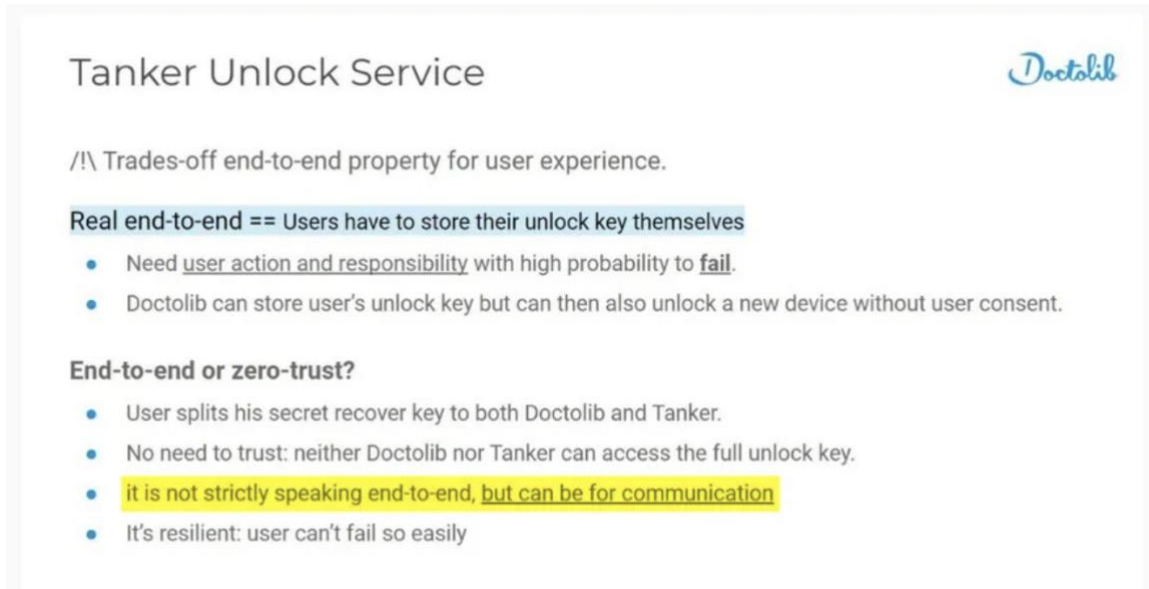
Tanker Unlock Service

Doctolib

/!\ Trades-off end-to-end property for user experience.

Real end-to-end == Users have to store their unlock key themselves

- Need user action and responsibility with high probability to **fail**.
- Doctolib can store user's unlock key but can then also unlock a new device without user consent.

**End-to-end or zero-trust?**

- User splits his secret recover key to both Doctolib and Tanker.
- No need to trust: neither Doctolib nor Tanker can access the full unlock key.
- it is not strictly speaking end-to-end, but can be for communication
- It's resilient: user can't fail so easily